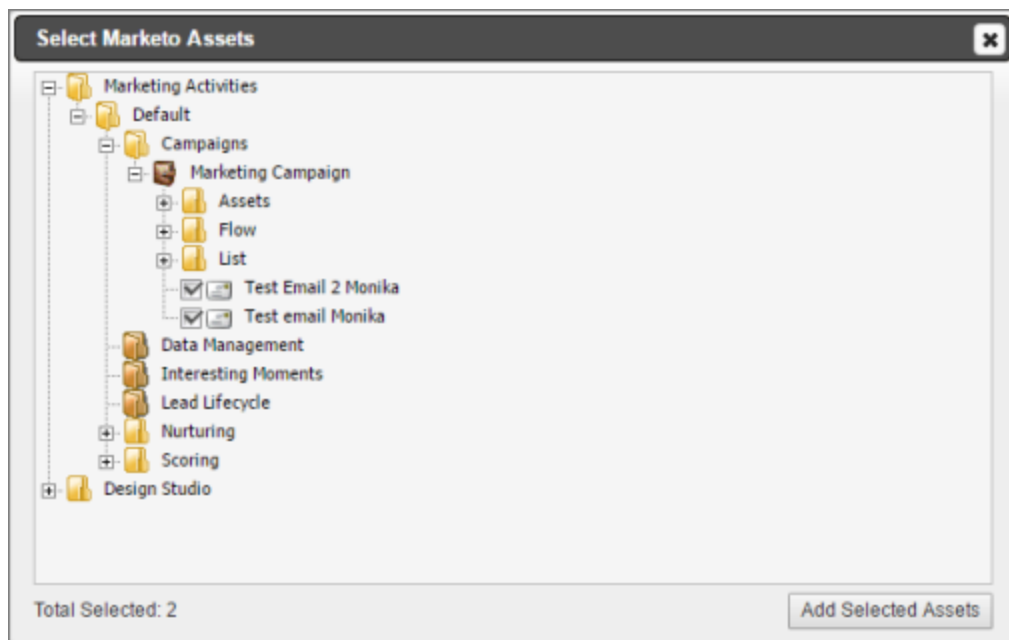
Select Marketo Assets

Marketing Activities
Default
Campaigns
Marketing Campaign
Assets
Flow
List
Test Email 2 Monika
Test email Monika
Data Management
Interesting Moments
Lead Lifecycle
Nurturing
Scoring
Design Studio

Total Selected: 2

Add Selected Assets